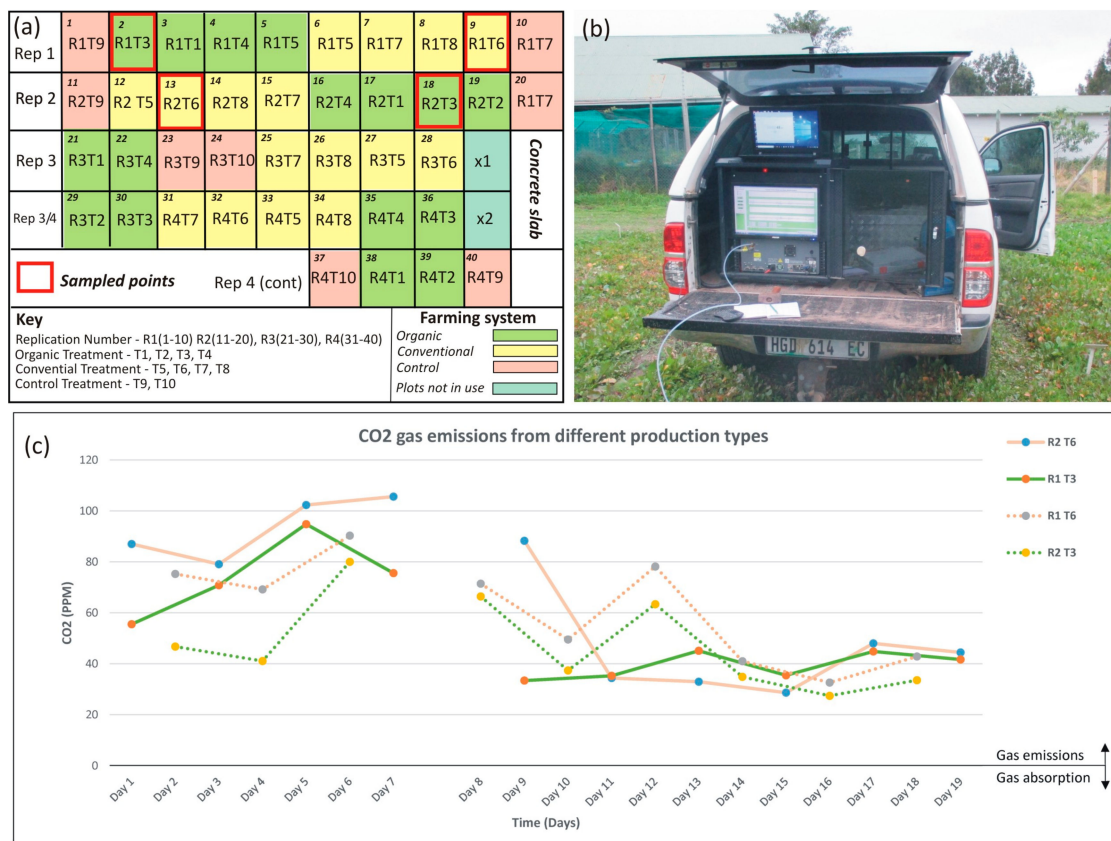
(a)

| | | | | | | | | | | |
|---|---|---|---|---|---|---|---|---|---|---|
| Rep 1 | 1 R1T9 | 2 R1T3 | 3 R1T1 | 4 R1T4 | 5 R1T5 | 6 R1T5 | 7 R1T7 | 8 R1T8 | 9 R1T6 | 10 R1T7 |
| Rep 2 | 11 R2T9 | 12 R2 T5 | 13 R2T6 | 14 R2T8 | 15 R2T7 | 16 R2T4 | 17 R2T1 | 18 R2T3 | 19 R2T2 | 20 R1T7 |
| Rep 3 | 21 R3T1 | 22 R3T4 | 23 R3T9 | 24 R3T10 | 25 R3T7 | 26 R3T8 | 27 R3T5 | 28 R3T6 | x1 | Concrete slab |
| Rep 3/4 | 29 R3T2 | 30 R3T3 | 31 R4T7 | 32 R4T6 | 33 R4T5 | 34 R4T8 | 35 R4T4 | 36 R4T3 | x2 | |
| Sampled points | | | Rep 4 (cont) | | | 37 R4T10 | 38 R4T1 | 39 R4T2 | 40 R4T9 | |

Key
Replication Number - R1(1-10) R2(11-20), R3(21-30), R4(31-40)
Organic Treatment - T1, T2, T3, T4
Convential Treatment - T5, T6, T7, T8
Control Treatment - T9, T10

Farming system
Organic
Conventional
Control
Plots not in use

(b)

HGD 614 EC

(c)

CO2 gas emissions from different production types

R2 T6
R1 T3
R1 T6
R2 T3

CO2 (PPM)

120
100
80
60
40
20
0

Day 1 Day 2 Day 3 Day 4 Day 5 Day 6 Day 7 Day 8 Day 9 Day 10 Day 11 Day 12 Day 13 Day 14 Day 15 Day 16 Day 17 Day 18 Day 19

Time (Days)

Gas emissions
Gas absorption